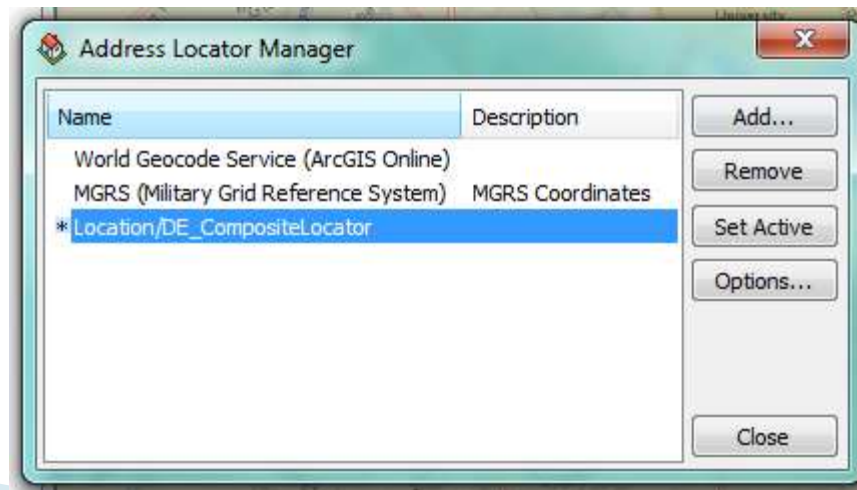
Address Locator Manager

| Name | Description |
|---|---|
| World Geocode Service (ArcGIS Online) | |
| MGRS (Military Grid Reference System) | MGRS Coordinates |
| * Location/DE_CompositeLocator | |

Add...
Remove
Set Active
Options...
Close